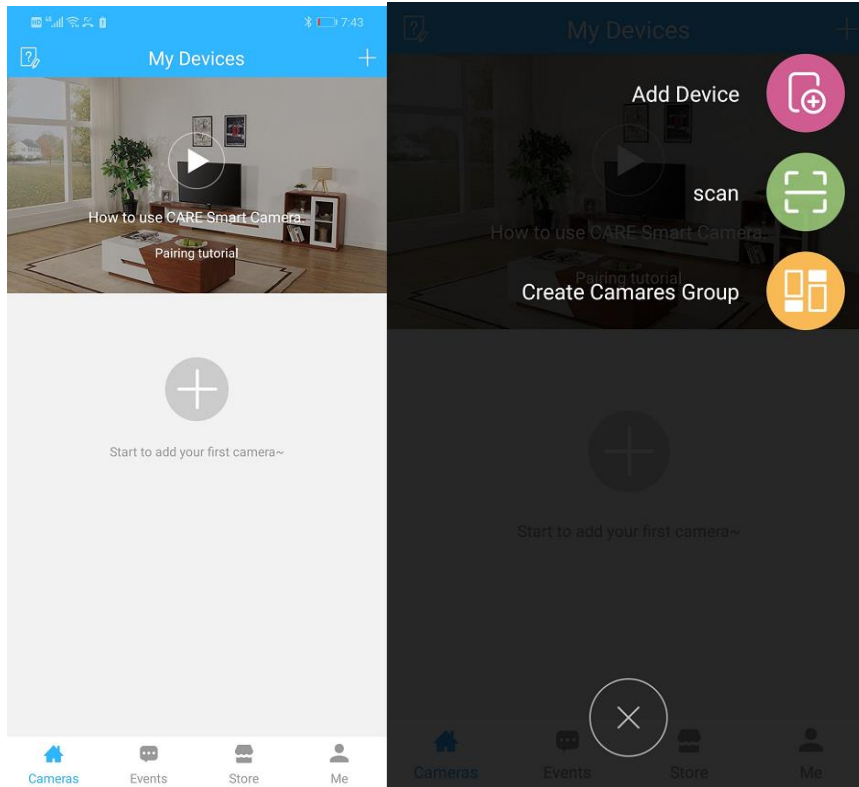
7:43

My Devices

How to use CARE Smart Camera

Pairing tutorial

Start to add your first camera~

Cameras
Events
Store
Me

My Devices

Add Device

scan

How to use CARE Smart Camera

Pairing tutorial

Create Camares Group

Start to add your first camera~

Cameras
Events
Store
Me